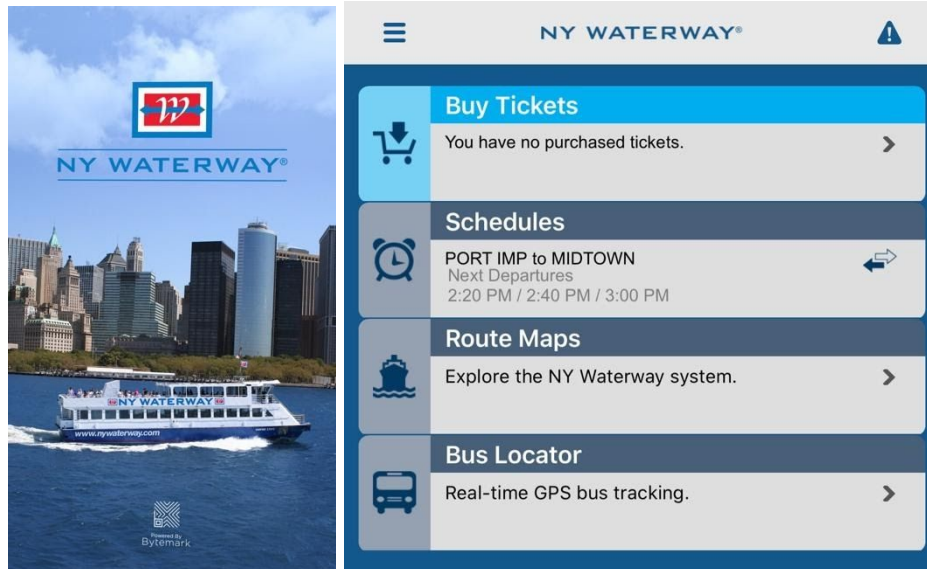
W

NY WATERWAY®

NY WATERWAY

www.nywaterway.com

Powered By
Bytemark

NY WATERWAY®

Buy Tickets
You have no purchased tickets.

Schedules
PORT IMP to MIDTOWN
Next Departures
2:20 PM / 2:40 PM / 3:00 PM

Route Maps
Explore the NY Waterway system.

Bus Locator
Real-time GPS bus tracking.